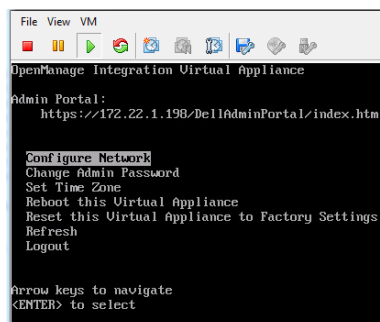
File View VM

OpenManage Integration Virtual Appliance

Admin Portal:
https://172.22.1.198/DellAdminPortal/index.htm

Configure Network
Change Admin Password
Set Time Zone
Reboot this Virtual Appliance
Reset this Virtual Appliance to Factory Settings
Refresh
Logout

Arrow keys to navigate
<ENTER> to select